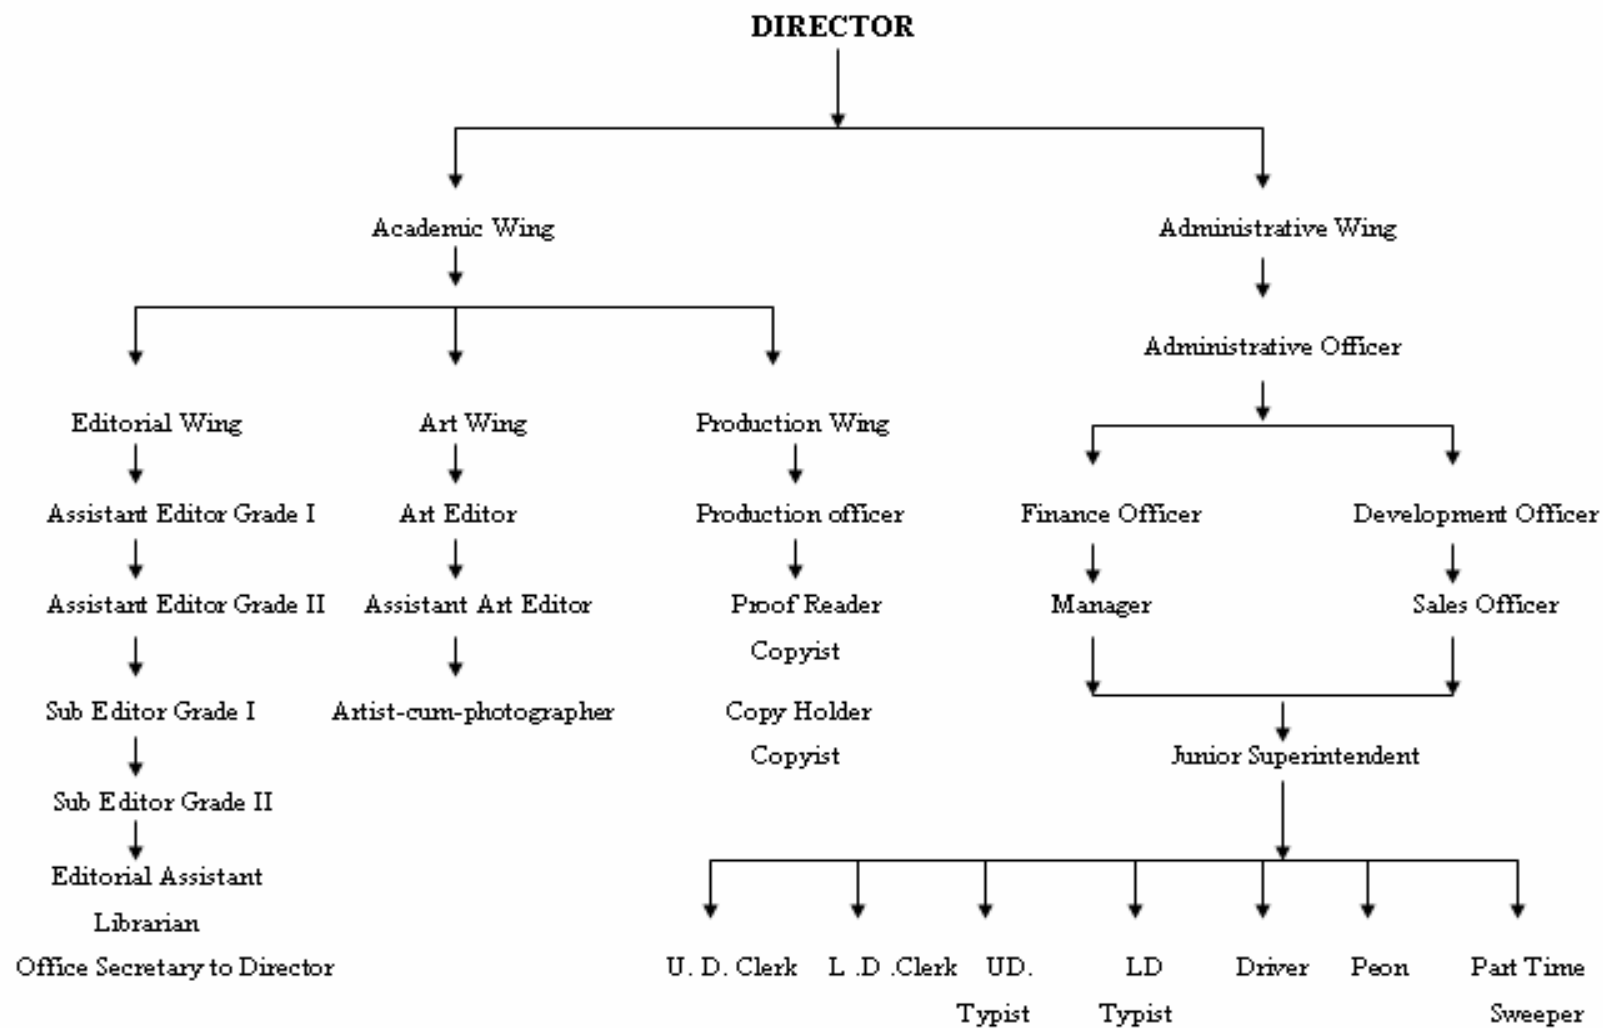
DIRECTOR

Academic Wing

Administrative Wing

Administrative Officer

Editorial Wing
Assistant Editor Grade I
Assistant Editor Grade II
Sub Editor Grade I
Sub Editor Grade II
Editorial Assistant
Librarian
Office Secretary to Director

Art Wing
Art Editor
Assistant Art Editor
Artist-cum-photographer

Production Wing
Production officer
Proof Reader
Copyist
Copy Holder
Copyist

Finance Officer
Manager

Development Officer
Sales Officer

Junior Superintendent

U. D. Clerk
L .D .Clerk
UD. Typist
LD Typist
Driver
Peon
Part Time Sweeper